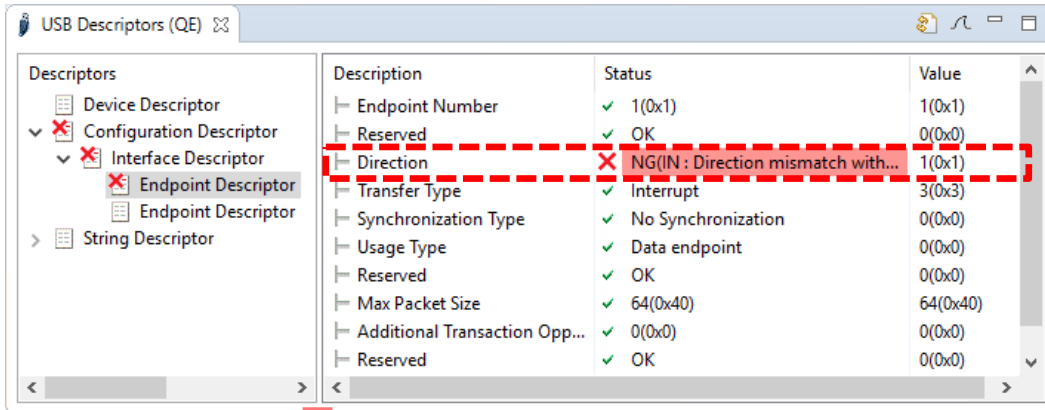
USB Descriptors (QE)

Descriptors
Device Descriptor
Configuration Descriptor
Interface Descriptor
Endpoint Descriptor
Endpoint Descriptor
String Descriptor

| Description | Status | Value |
|---|---|---|
| Endpoint Number | 1(0x1) | 1(0x1) |
| Reserved | OK | 0(0x0) |
| Direction | NG(IN : Direction mismatch with... | 1(0x1) |
| Transfer Type | Interrupt | 3(0x3) |
| Synchronization Type | No Synchronization | 0(0x0) |
| Usage Type | Data endpoint | 0(0x0) |
| Reserved | OK | 0(0x0) |
| Max Packet Size | 64(0x40) | 64(0x40) |
| Additional Transaction Opp... | 0(0x0) | 0(0x0) |
| Reserved | OK | 0(0x0) |